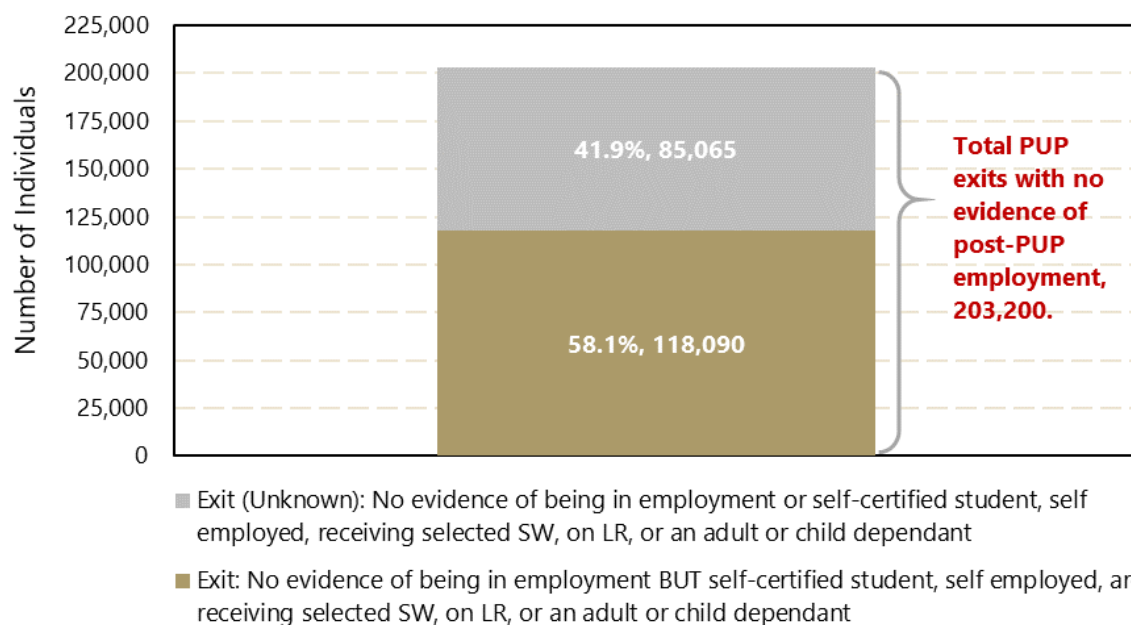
225,000
200,000
175,000
150,000
125,000
100,000
75,000
50,000
25,000
0

Number of Individuals

41.9%, 85,065

58.1%, 118,090

Total PUP exits with no evidence of post-PUP employment, 203,200.

Exit (Unknown): No evidence of being in employment or self-certified student, self employed, receiving selected SW, on LR, or an adult or child dependant

Exit: No evidence of being in employment BUT self-certified student, self employed, ar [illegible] receiving selected SW, on LR, or an adult or child dependant